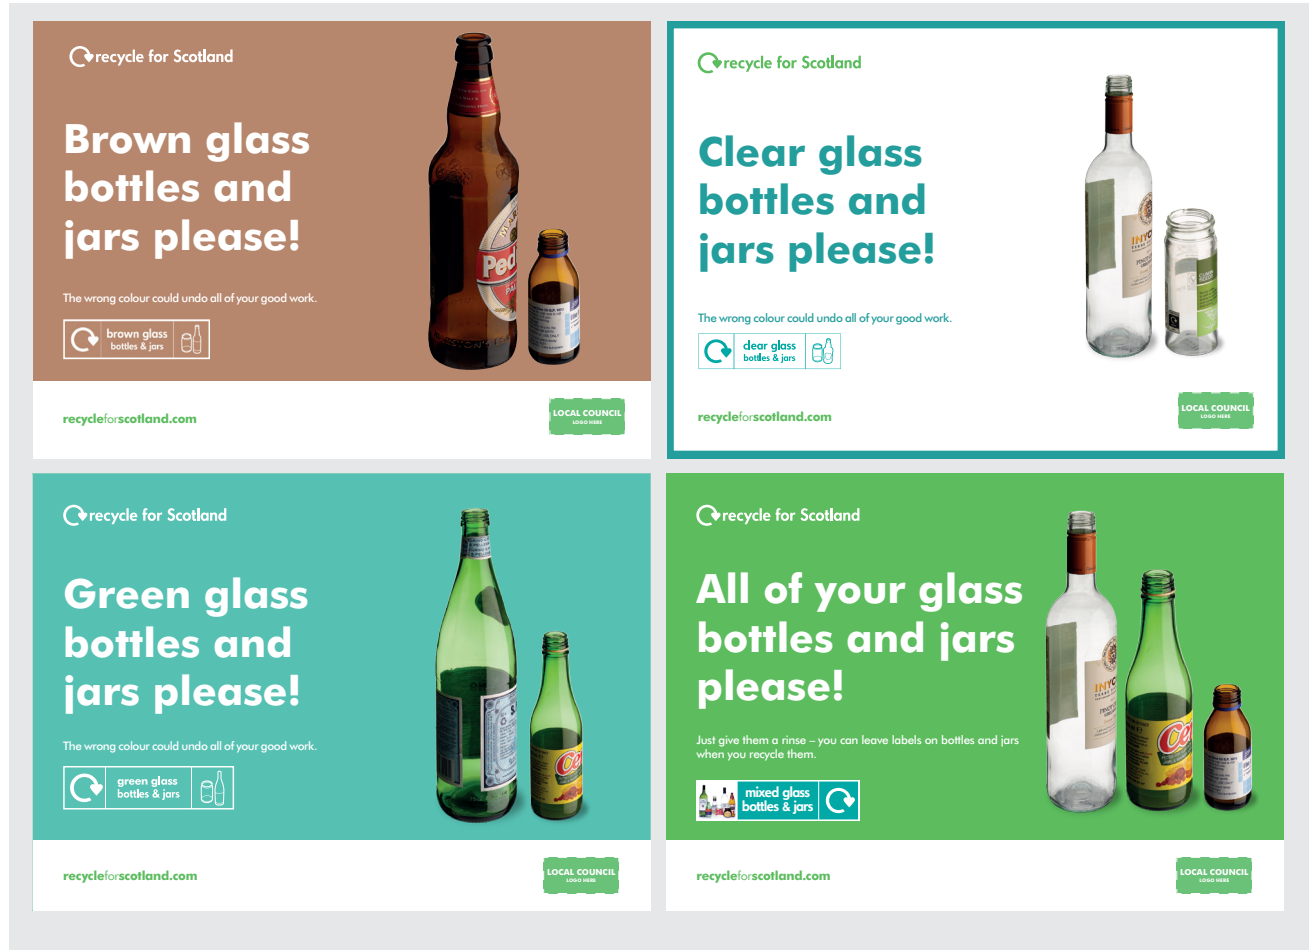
recycle for Scotland

Brown glass bottles and jars please!

The wrong colour could undo all of your good work.

brown glass bottles & jars

recycleforscotland.com

LOCAL COUNCIL LOGO HERE

recycle for Scotland

Clear glass bottles and jars please!

The wrong colour could undo all of your good work.

clear glass bottles & jars

recycleforscotland.com

LOCAL COUNCIL LOGO HERE

recycle for Scotland

Green glass bottles and jars please!

The wrong colour could undo all of your good work.

green glass bottles & jars

recycleforscotland.com

LOCAL COUNCIL LOGO HERE

recycle for Scotland

All of your glass bottles and jars please!

Just give them a rinse – you can leave labels on bottles and jars when you recycle them.

mixed glass bottles & jars

recycleforscotland.com

LOCAL COUNCIL LOGO HERE